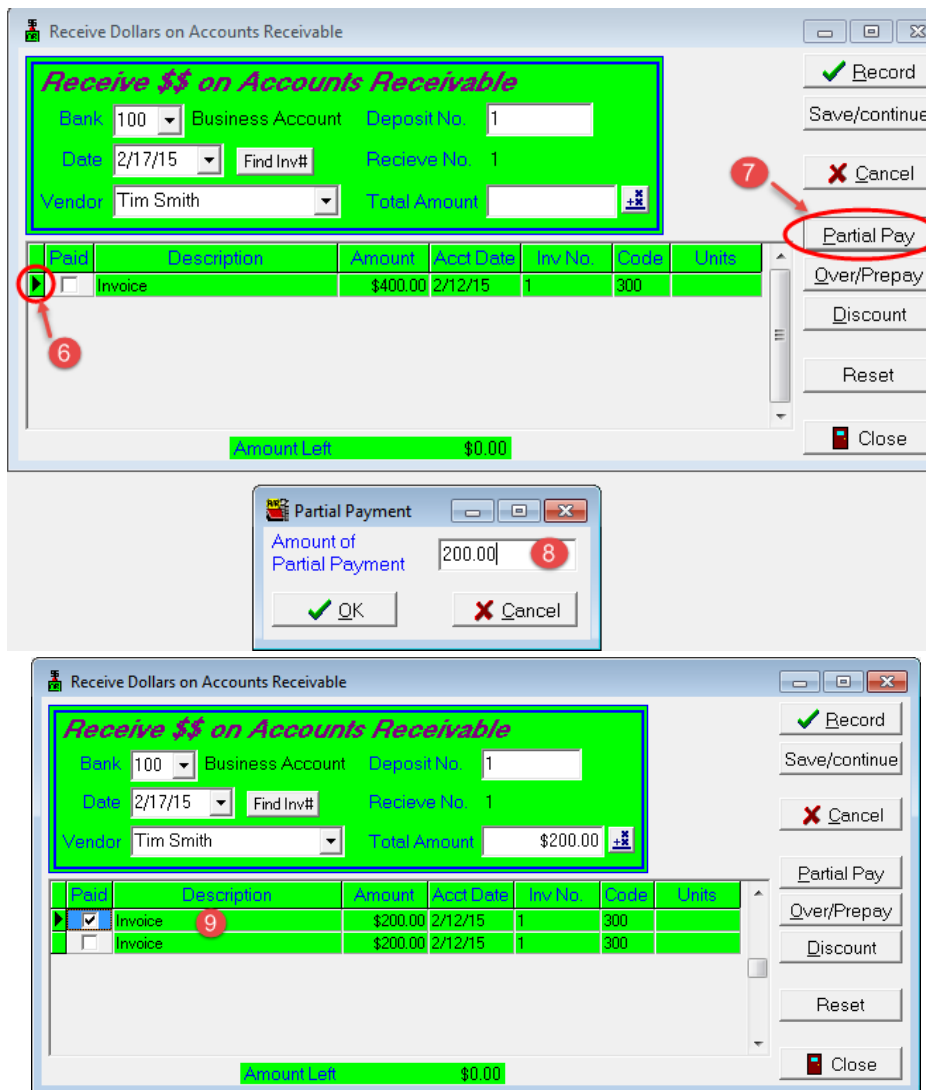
Receive Dollars on Accounts Receivable

Receive $$ on Accounts Receivable

Bank 100 Business Account Deposit No. 1

Date 2/17/15 Find Inv# Recieve No. 1

Vendor Tim Smith Total Amount

| Paid | Description | Amount | Acct Date | Inv No. | Code | Units |
|---|---|---|---|---|---|---|
| | Invoice | $400.00 | 2/12/15 | 1 | 300 | |

6

Amount Left $0.00

Record
Save/continue
Cancel
7
Partial Pay
Over/Prepay
Discount
Reset
Close

Partial Payment

Amount of Partial Payment 200.00 8

OK Cancel

Receive Dollars on Accounts Receivable

Receive $$ on Accounts Receivable

Bank 100 Business Account Deposit No. 1

Date 2/17/15 Find Inv# Recieve No. 1

Vendor Tim Smith Total Amount $200.00

| Paid | Description | Amount | Acct Date | Inv No. | Code | Units |
|---|---|---|---|---|---|---|
| ✔ | Invoice 9 | $200.00 | 2/12/15 | 1 | 300 | |
| | Invoice | $200.00 | 2/12/15 | 1 | 300 | |

Amount Left $0.00

Record
Save/continue
Cancel
Partial Pay
Over/Prepay
Discount
Reset
Close